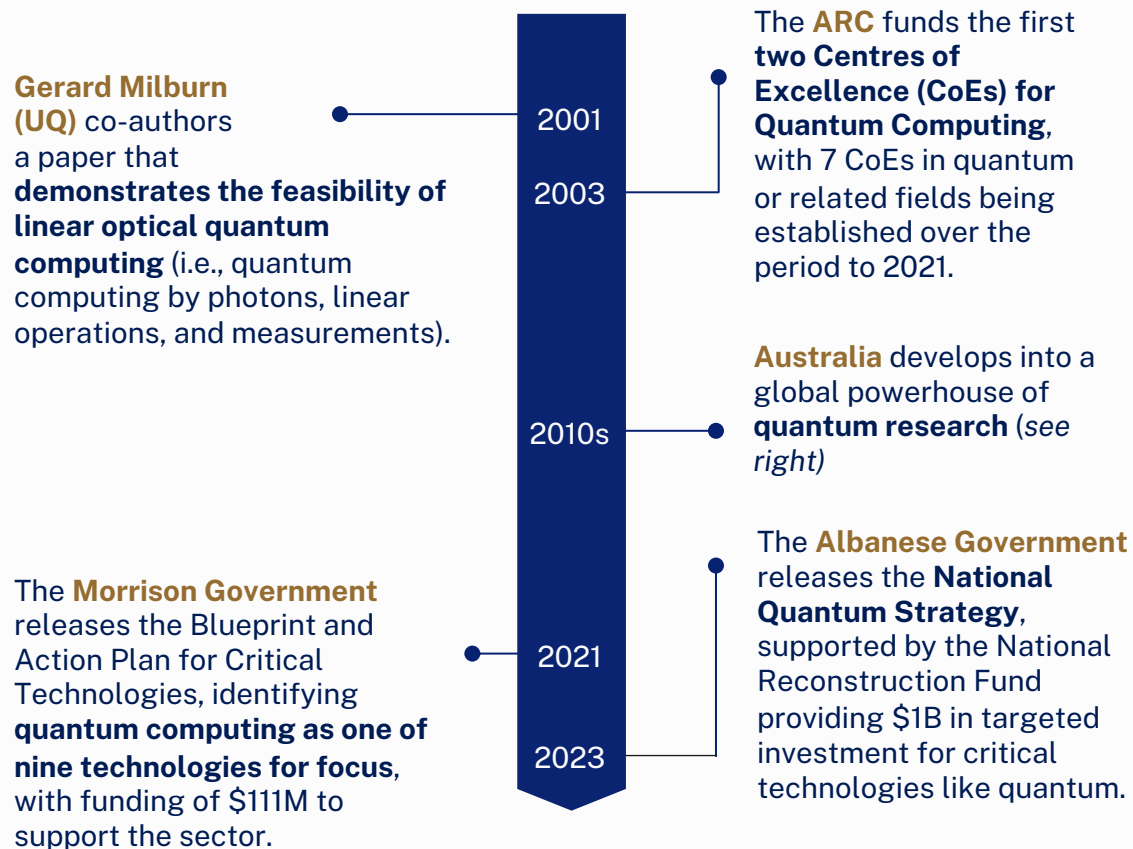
Gerard Milburn (UQ) co-authors a paper that demonstrates the feasibility of linear optical quantum computing (i.e., quantum computing by photons, linear operations, and measurements).

2001

2003

The ARC funds the first two Centres of Excellence (CoEs) for Quantum Computing, with 7 CoEs in quantum or related fields being established over the period to 2021.

2010s

Australia develops into a global powerhouse of quantum research (see right)

The Morrison Government releases the Blueprint and Action Plan for Critical Technologies, identifying quantum computing as one of nine technologies for focus, with funding of $111M to support the sector.

2021

2023

The Albanese Government releases the National Quantum Strategy, supported by the National Reconstruction Fund providing $1B in targeted investment for critical technologies like quantum.